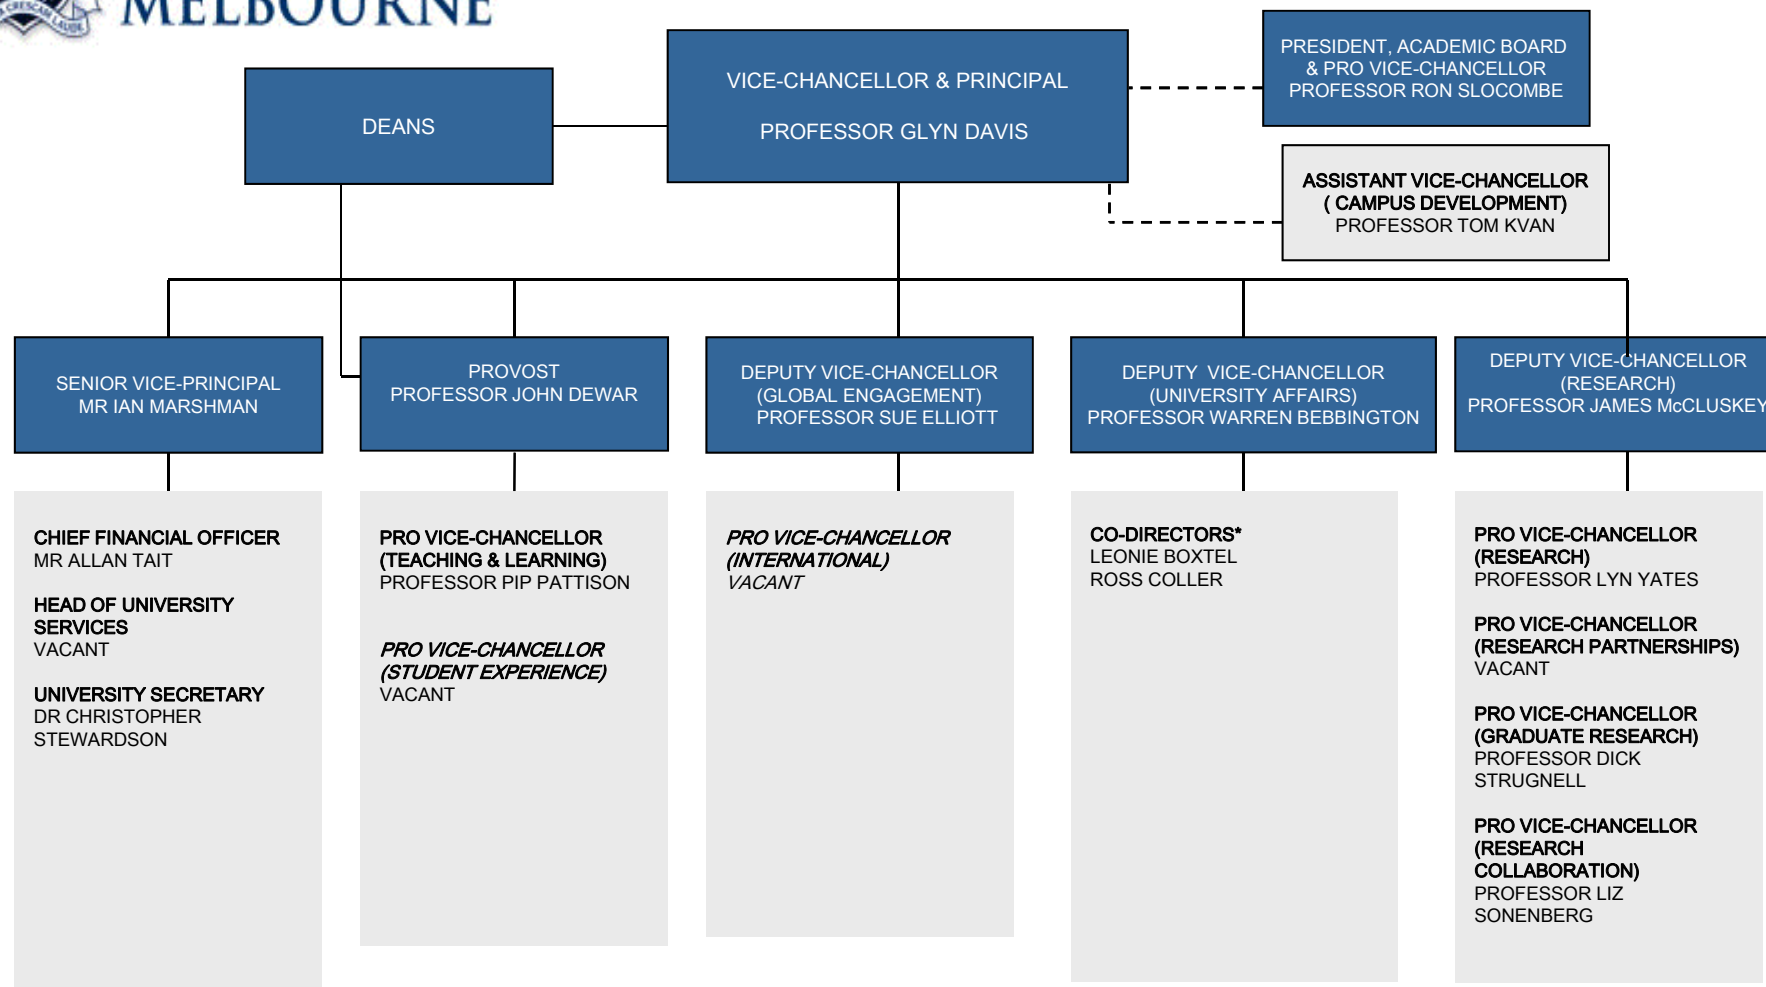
MELBOURNE

DEANS

VICE-CHANCELLOR & PRINCIPAL

PROFESSOR GLYN DAVIS

PRESIDENT, ACADEMIC BOARD & PRO VICE-CHANCELLOR PROFESSOR RON SLOCOMBE

ASSISTANT VICE-CHANCELLOR ( CAMPUS DEVELOPMENT) PROFESSOR TOM KVAN

SENIOR VICE-PRINCIPAL MR IAN MARSHMAN

PROVOST PROFESSOR JOHN DEWAR

DEPUTY VICE-CHANCELLOR (GLOBAL ENGAGEMENT) PROFESSOR SUE ELLIOTT

DEPUTY VICE-CHANCELLOR (UNIVERSITY AFFAIRS) PROFESSOR WARREN BEBBINGTON

DEPUTY VICE-CHANCELLOR (RESEARCH) PROFESSOR JAMES McCLUSKEY

CHIEF FINANCIAL OFFICER
MR ALLAN TAIT

HEAD OF UNIVERSITY SERVICES
VACANT

UNIVERSITY SECRETARY
DR CHRISTOPHER STEWARDSON

PRO VICE-CHANCELLOR (TEACHING & LEARNING)
PROFESSOR PIP PATTISON

PRO VICE-CHANCELLOR (STUDENT EXPERIENCE)
VACANT

PRO VICE-CHANCELLOR (INTERNATIONAL)
VACANT

CO-DIRECTORS*
LEONIE BOXTEL
ROSS COLLER

PRO VICE-CHANCELLOR (RESEARCH)
PROFESSOR LYN YATES

PRO VICE-CHANCELLOR (RESEARCH PARTNERSHIPS)
VACANT

PRO VICE-CHANCELLOR (GRADUATE RESEARCH)
PROFESSOR DICK STRUGNELL

PRO VICE-CHANCELLOR (RESEARCH COLLABORATION)
PROFESSOR LIZ SONENBERG